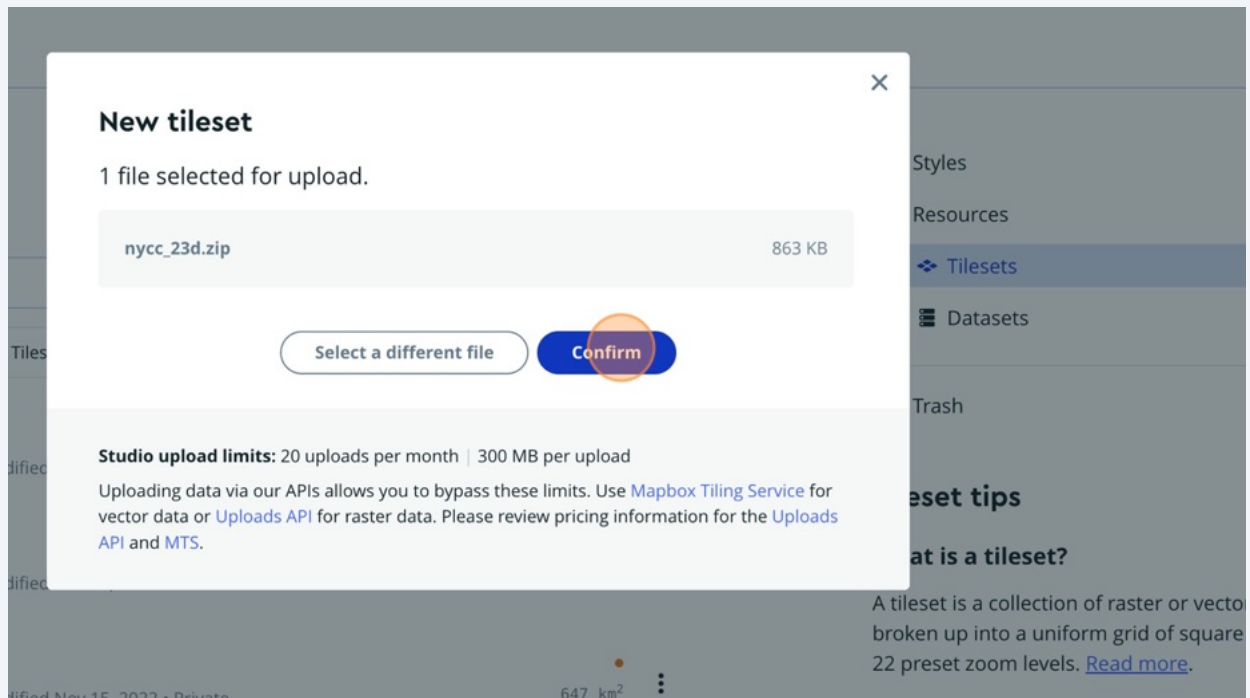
×

New tileset

1 file selected for upload.

nycc_23d.zip 863 KB

Select a different file Confirm

Studio upload limits: 20 uploads per month | 300 MB per upload

Uploading data via our APIs allows you to bypass these limits. Use Mapbox Tiling Service for vector data or Uploads API for raster data. Please review pricing information for the Uploads API and MTS.

Styles
Resources
Tilesets
Datasets
Trash

Tiles
dified
dified
dified Nov 15, 2023 • Private
647 km²

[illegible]eset tips

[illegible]at is a tileset?

A tileset is a collection of raster or vecto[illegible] broken up into a uniform grid of square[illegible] 22 preset zoom levels. Read more.